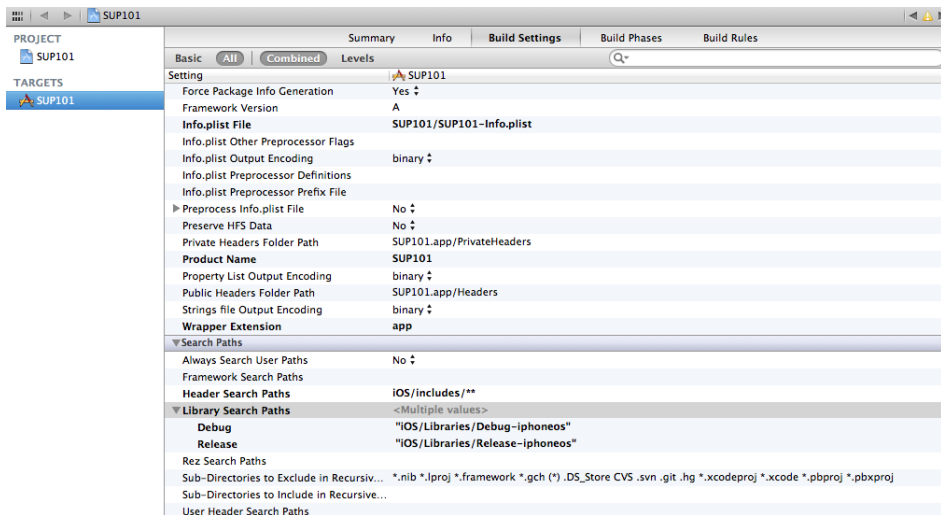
SUP101

PROJECT
SUP101
TARGETS
SUP101

Summary | Info | Build Settings | Build Phases | Build Rules

Basic | All | Combined | Levels

| Setting | SUP101 |
|---|---|
| Force Package Info Generation | Yes |
| Framework Version | A |
| Info.plist File | SUP101/SUP101-Info.plist |
| Info.plist Other Preprocessor Flags | |
| Info.plist Output Encoding | binary |
| Info.plist Preprocessor Definitions | |
| Info.plist Preprocessor Prefix File | |
| Preprocess Info.plist File | No |
| Preserve HFS Data | No |
| Private Headers Folder Path | SUP101.app/PrivateHeaders |
| Product Name | SUP101 |
| Property List Output Encoding | binary |
| Public Headers Folder Path | SUP101.app/Headers |
| Strings file Output Encoding | binary |
| Wrapper Extension | app |
| Search Paths | |
| Always Search User Paths | No |
| Framework Search Paths | |
| Header Search Paths | iOS/includes/** |
| Library Search Paths | <Multiple values> |
| Debug | "iOS/Libraries/Debug-iphoneos" |
| Release | "iOS/Libraries/Release-iphoneos" |
| Rez Search Paths | |
| Sub-Directories to Exclude in Recursiv... | *.nib *.lproj *.framework *.gch (*) .DS_Store CVS .svn .git .hg *.xcodeproj *.xcode *.pbproj *.pbxproj |
| Sub-Directories to Include in Recursive... | |
| User Header Search Paths | |